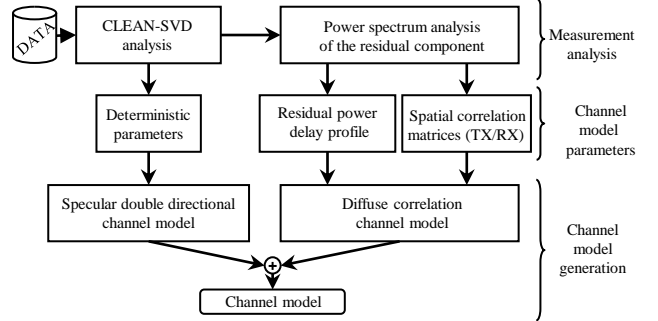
DATA

CLEAN-SVD analysis

Power spectrum analysis of the residual component

Measurement analysis

Deterministic parameters

Residual power delay profile

Spatial correlation matrices (TX/RX)

Channel model parameters

Specular double directional channel model

Diffuse correlation channel model

Channel model generation

Channel model